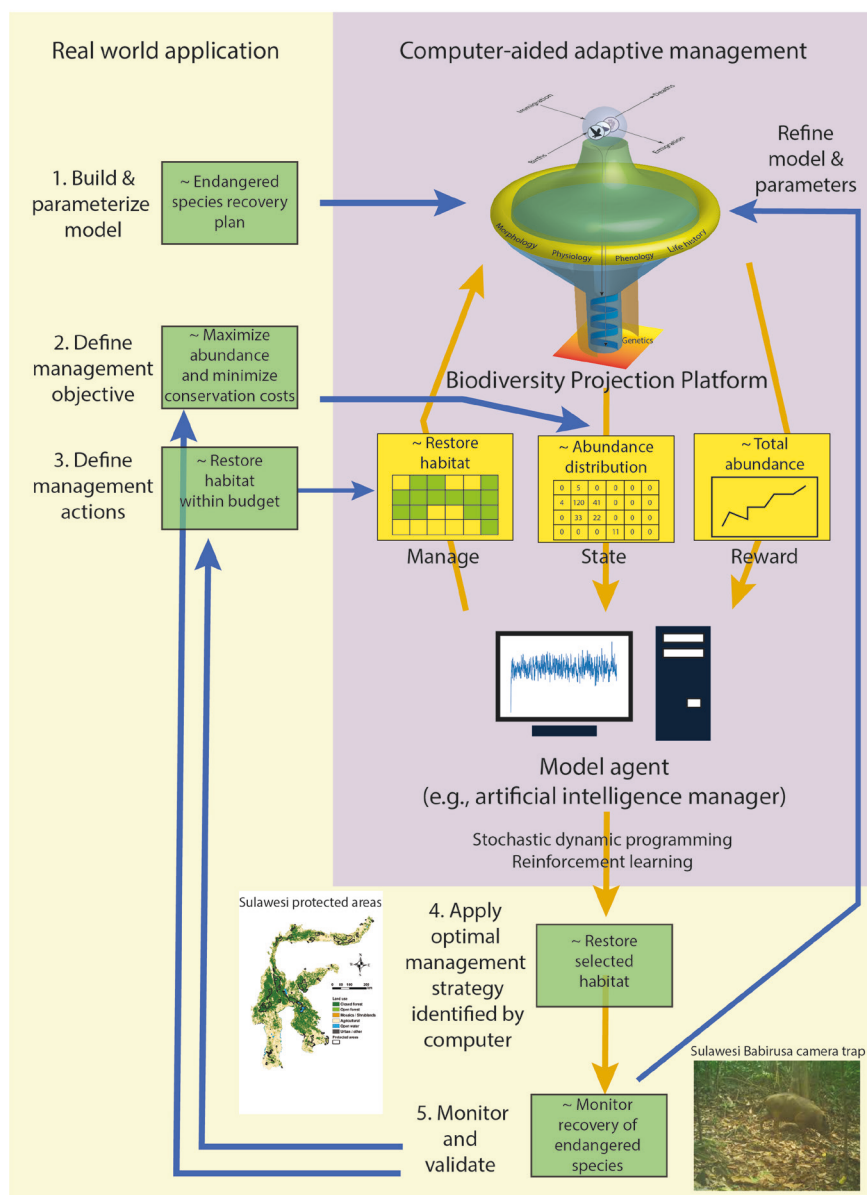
Real world application

Computer-aided adaptive management

Immigration

Deaths

Births

Emigration

Refine model & parameters

1. Build & parameterize model

~ Endangered species recovery plan

Morphology

Physiology

Phenology

Life history

Genetics

2. Define management objective

~ Maximize abundance and minimize conservation costs

Biodiversity Projection Platform

3. Define management actions

~ Restore habitat within budget

~ Restore habitat

~ Abundance distribution

| 0 | 5 | 0 | 0 | 0 | 0 |
|---|---|---|---|---|---|
| 4 | 120 | 41 | 0 | 0 | 0 |
| 0 | 33 | 22 | 0 | 0 | 0 |
| 0 | 0 | 0 | 11 | 0 | 0 |

~ Total abundance

Manage

State

Reward

Model agent (e.g., artificial intelligence manager)

Stochastic dynamic programming
Reinforcement learning

Sulawesi protected areas

Land use
Closed forest
Open forest
Meadow / Shrublands
Agricultural
Open water
Urban / other
Protected areas

4. Apply optimal management strategy identified by computer

~ Restore selected habitat

Sulawesi Babirusa camera trap

5. Monitor and validate

~ Monitor recovery of endangered species